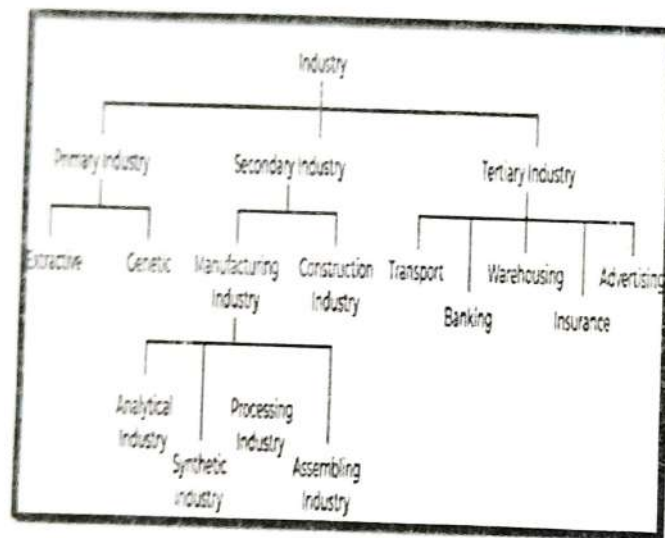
Industry

Primary Industry
Secondary Industry
Tertiary Industry

Extractive
Genetic
Manufacturing Industry
Construction Industry
Transport
Banking
Warehousing
Insurance
Advertising

Analytical Industry
Synthetic Industry
Processing Industry
Assembling Industry